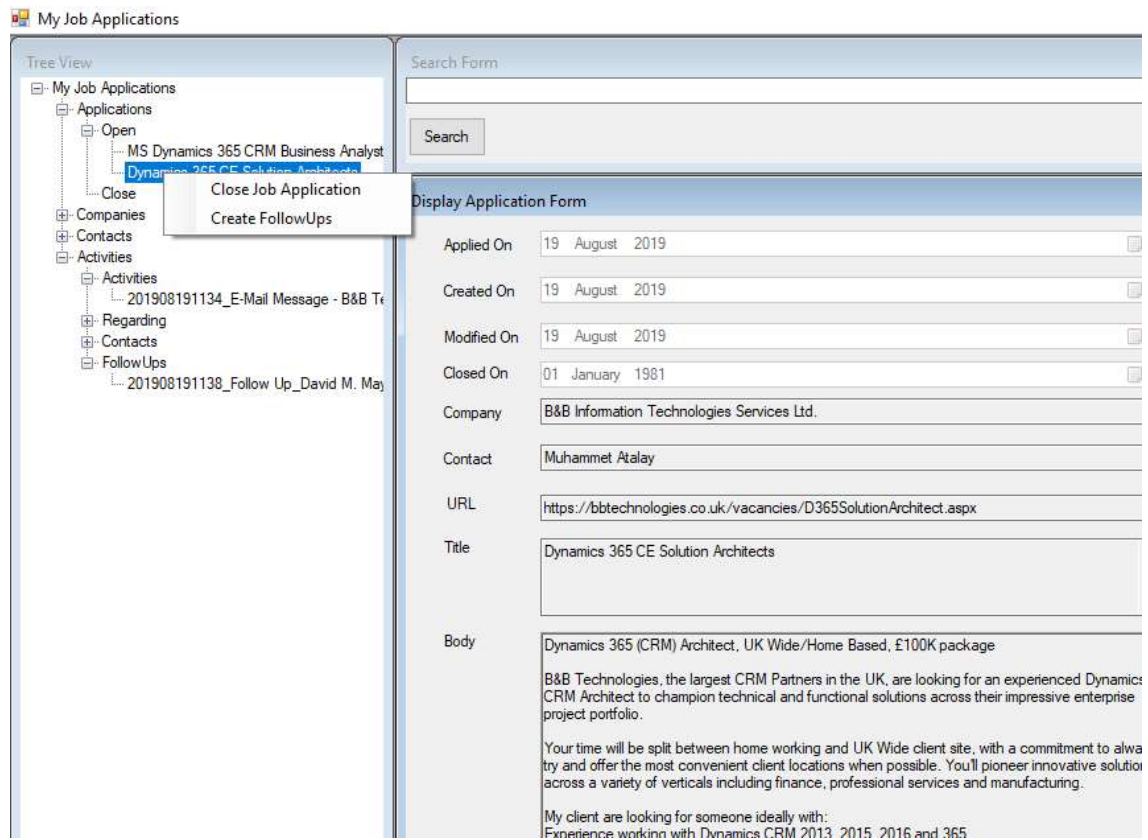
My Job Applications

Tree View

My Job Applications
Applications
Open
MS Dynamics 365 CRM Business Analyst
Dynam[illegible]
Close
Companies
Contacts
Activities
Activities
201908191134_E-Mail Message - B&B T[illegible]
Regarding
Contacts
FollowUps
201908191138_Follow Up_David M. Ma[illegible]

Close Job Application
Create FollowUps

Search Form

Search

Display Application Form

Applied On 19 August 2019
Created On 19 August 2019
Modified On 19 August 2019
Closed On 01 January 1981
Company B&B Information Technologies Services Ltd.
Contact Muhammet Atalay
URL https://bbtechnologies.co.uk/vacancies/D365SolutionArchitect.aspx
Title Dynamics 365 CE Solution Architects
Body Dynamics 365 (CRM) Architect, UK Wide/Home Based, £100K package

B&B Technologies, the largest CRM Partners in the UK, are looking for an experienced Dynamic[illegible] CRM Architect to champion technical and functional solutions across their impressive enterprise project portfolio.

Your time will be split between home working and UK Wide client site, with a commitment to alwa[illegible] try and offer the most convenient client locations when possible. You'll pioneer innovative solutio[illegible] across a variety of verticals including finance, professional services and manufacturing.

My client are looking for someone ideally with:
Experience working with Dynamics CRM 2013, 2015, 2016 and 365